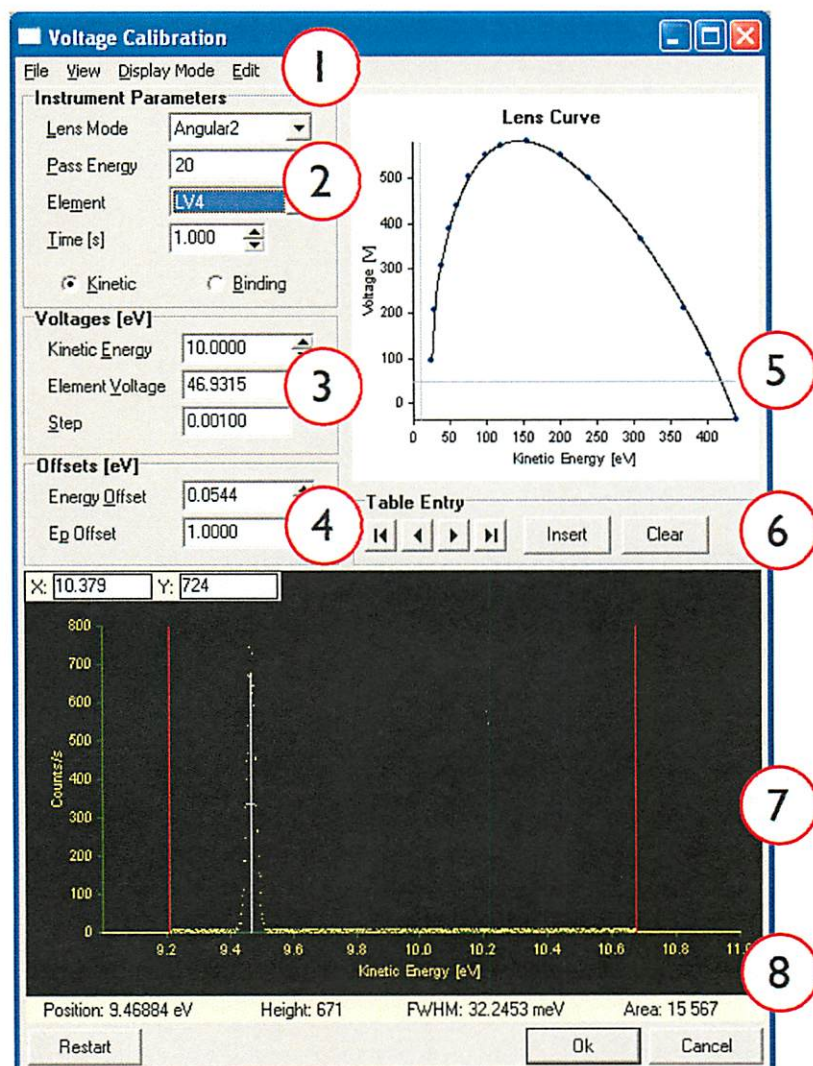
Voltage Calibration

File View Display Mode Edit

1

Instrument Parameters

Lens Mode Angular2

Pass Energy 20

2

Element LV4

Time [s] 1.000

Kinetic Binding

Voltages [eV]

Kinetic Energy 10.0000

Element Voltage 46.9315

3

Step 0.00100

Offsets [eV]

Energy Offset 0.0544

Ep Offset 1.0000

4

Lens Curve

Voltage [V]

500
400
300
200
100
0

0 50 100 150 200 250 300 350 400

Kinetic Energy [eV]

5

Table Entry

Insert Clear

6

X: 10.379 Y: 724

800
700
600
500
400
300
200
100
0

Counts/s

9.2 9.4 9.6 9.8 10.0 10.2 10.4 10.6 10.8 11.0

Kinetic Energy [eV]

7

8

Position: 9.46884 eV Height: 671 FWHM: 32.2453 meV Area: 15 567

Restart Ok Cancel